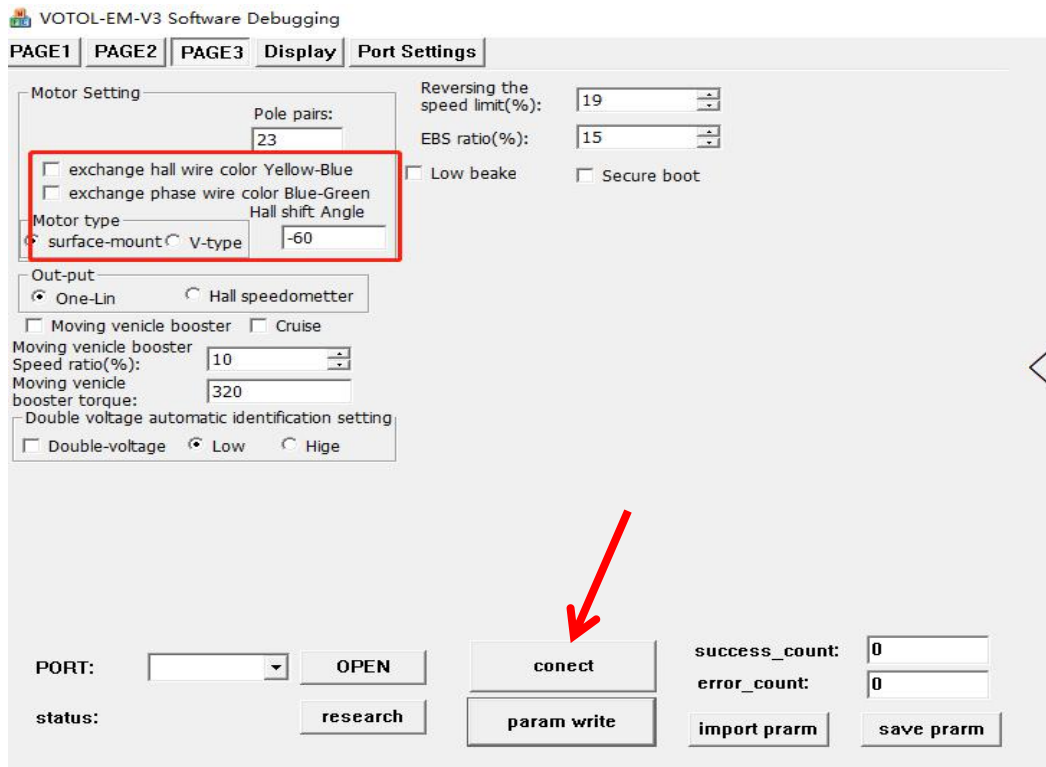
VOTOL-EM-V3 Software Debugging

PAGE1 PAGE2 PAGE3 Display Port Settings

Motor Setting

Pole pairs:

23

exchange hall wire color Yellow-Blue

exchange phase wire color Blue-Green

Motor type

Hall shift Angle

surface-mount V-type

-60

Reversing the speed limit(%):

19

EBS ratio(%):

15

Low beake

Secure boot

Out-put

One-Lin

Hall speedometter

Moving venicle booster

Cruise

Moving venicle booster Speed ratio(%):

10

Moving venicle booster torque:

320

Double voltage automatic identification setting

Double-voltage

Low

Hige

PORT:

OPEN

conect

success_count:

0

error_count:

0

status:

research

param write

import prarm

save prarm